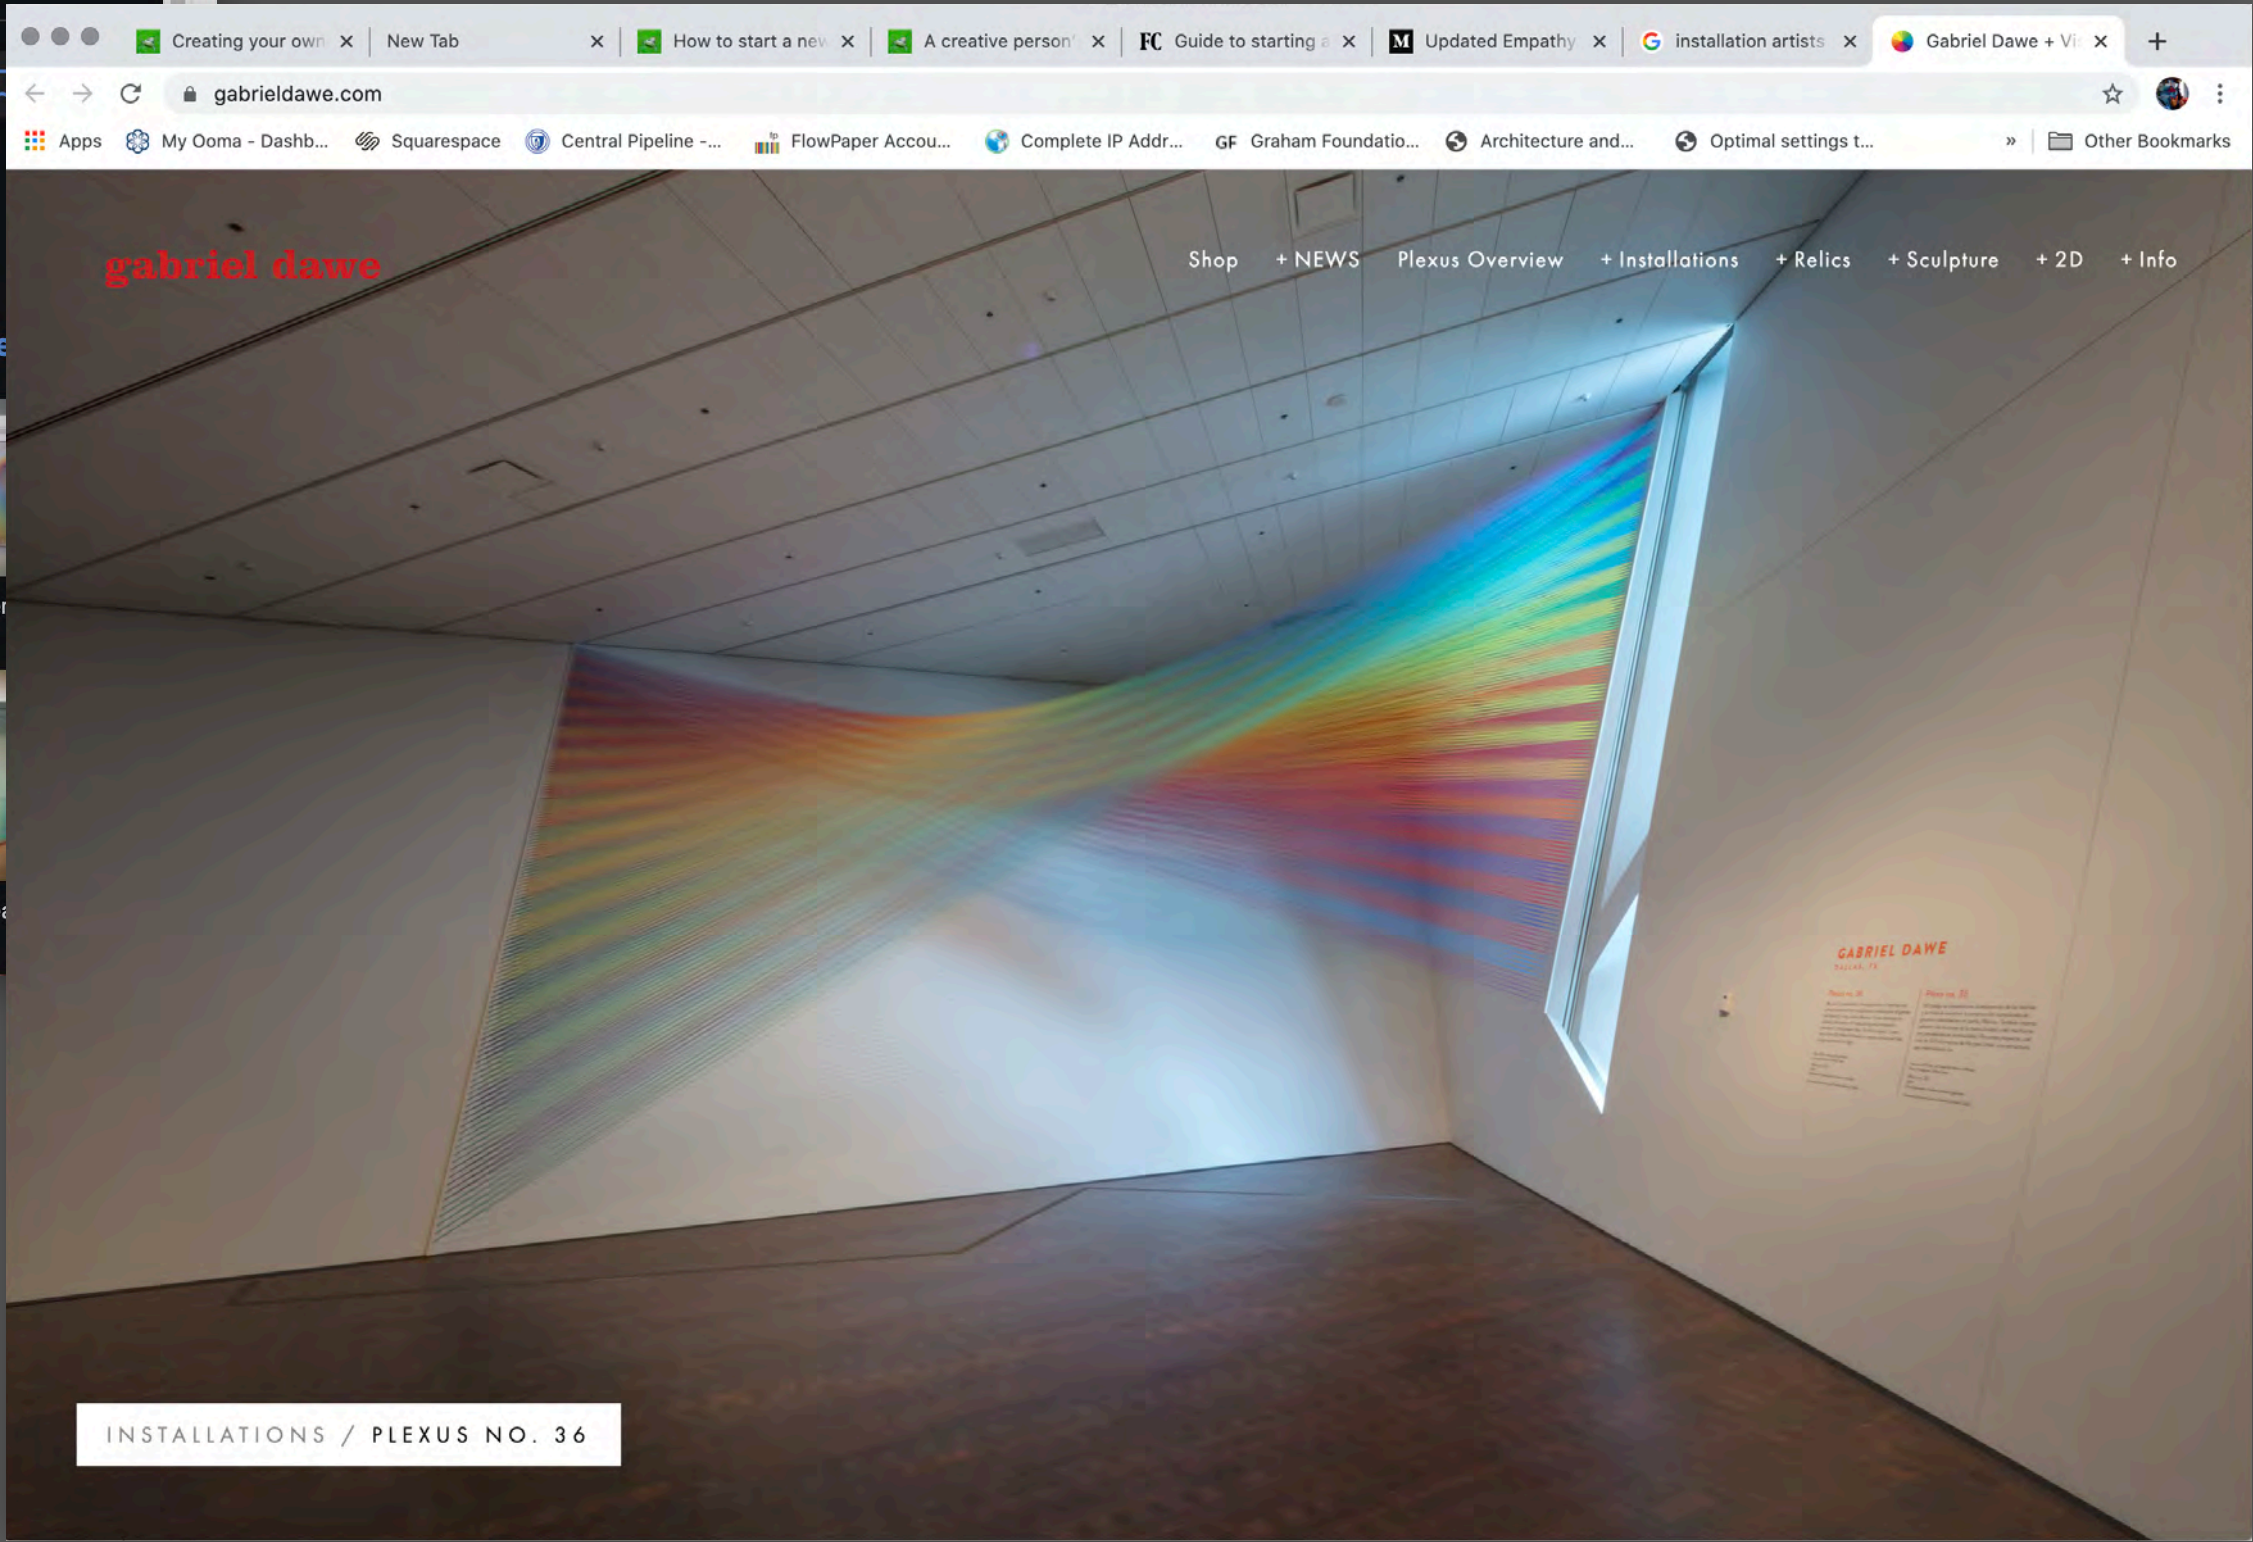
Creating your own ×
New Tab ×
How to start a new ×
A creative person ×
FC Guide to starting a ×
M Updated Empathy ×
G installation artists ×
Gabriel Dawe + Vi ×
+

gabrieldawe.com

Apps
My Ooma - Dashb...
Squarespace
Central Pipeline -...
FlowPaper Accou...
Complete IP Addr...
GF Graham Foundatio...
Architecture and...
Optimal settings t...
»
Other Bookmarks

gabriel dawe

Shop
+ NEWS
Plexus Overview
+ Installations
+ Relics
+ Sculpture
+ 2D
+ Info

GABRIEL DAWE

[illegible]

INSTALLATIONS / PLEXUS NO. 36